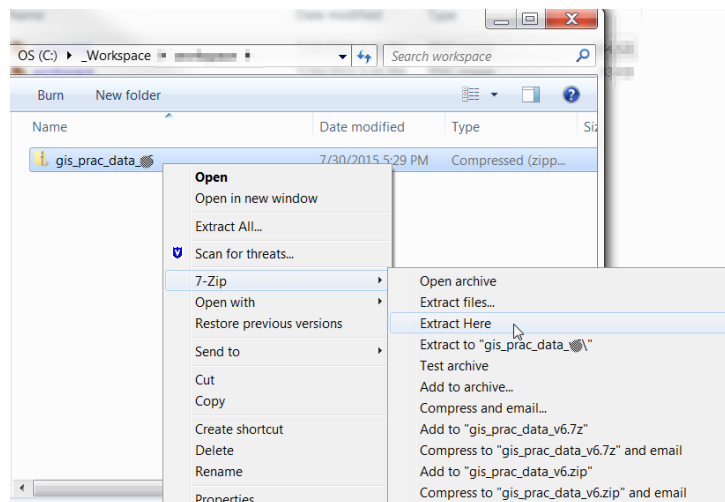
OS (C:) ▸ _Workspace ▸ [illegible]

Search workspace

Burn New folder

Name

Date modified

Type

Siz

gis_prac_data_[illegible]

7/30/2015 5:29 PM

Compressed (zipp...

Open
Open in new window
Extract All...
Scan for threats...
7-Zip
Open with
Restore previous versions
Send to
Cut
Copy
Create shortcut
Delete
Rename
Properties

Open archive
Extract files...
Extract Here
Extract to "gis_prac_data_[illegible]\"
Test archive
Add to archive...
Compress and email...
Add to "gis_prac_data_v6.7z"
Compress to "gis_prac_data_v6.7z" and email
Add to "gis_prac_data_v6.zip"
Compress to "gis_prac_data_v6.zip" and email